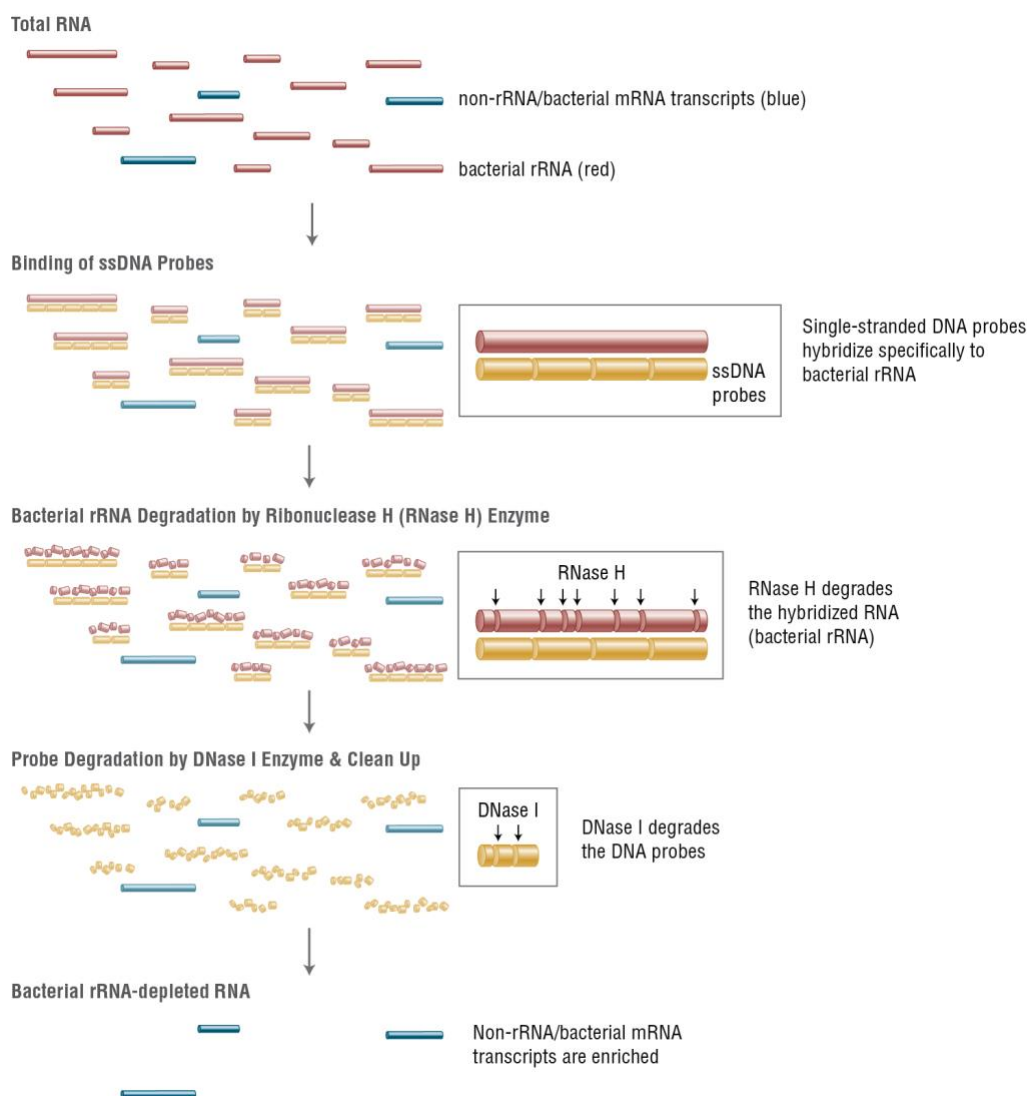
Total RNA

non-rRNA/bacterial mRNA transcripts (blue)

bacterial rRNA (red)

Binding of ssDNA Probes

ssDNA probes

Single-stranded DNA probes hybridize specifically to bacterial rRNA

Bacterial rRNA Degradation by Ribonuclease H (RNase H) Enzyme

RNase H

RNase H degrades the hybridized RNA (bacterial rRNA)

Probe Degradation by DNase I Enzyme & Clean Up

DNase I

DNase I degrades the DNA probes

Bacterial rRNA-depleted RNA

Non-rRNA/bacterial mRNA transcripts are enriched